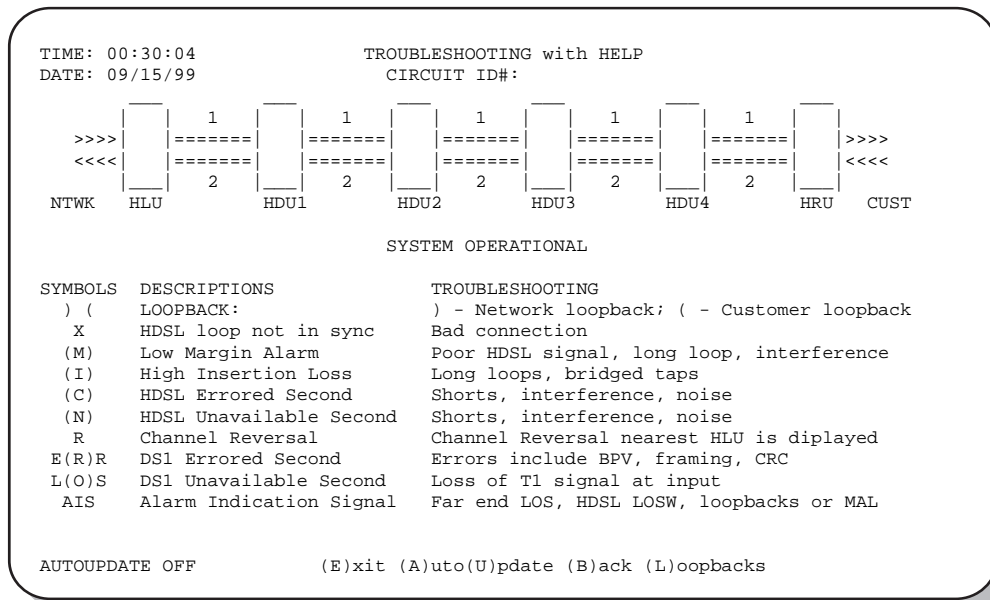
TIME: 00:30:04 TROUBLESHOOTING with HELP
DATE: 09/15/99 CIRCUIT ID#:

1 1 1 1 1
>>>> ======= ======= ======= ======= ======= >>>>
<<<< ======= ======= ======= ======= ======= <<<<
2 2 2 2 2
NTWK HLU HDU1 HDU2 HDU3 HDU4 HRU CUST

SYSTEM OPERATIONAL

| SYMBOLS | DESCRIPTIONS | TROUBLESHOOTING |
|---|---|---|
| ) ( | LOOPBACK: | ) - Network loopback; ( - Customer loopback |
| X | HDSL loop not in sync | Bad connection |
| (M) | Low Margin Alarm | Poor HDSL signal, long loop, interference |
| (I) | High Insertion Loss | Long loops, bridged taps |
| (C) | HDSL Errored Second | Shorts, interference, noise |
| (N) | HDSL Unavailable Second | Shorts, interference, noise |
| R | Channel Reversal | Channel Reversal nearest HLU is diplayed |
| E(R)R | DS1 Errored Second | Errors include BPV, framing, CRC |
| L(O)S | DS1 Unavailable Second | Loss of T1 signal at input |
| AIS | Alarm Indication Signal | Far end LOS, HDSL LOSW, loopbacks or MAL |

AUTOUPDATE OFF (E)xit (A)uto(U)pdate (B)ack (L)oopbacks